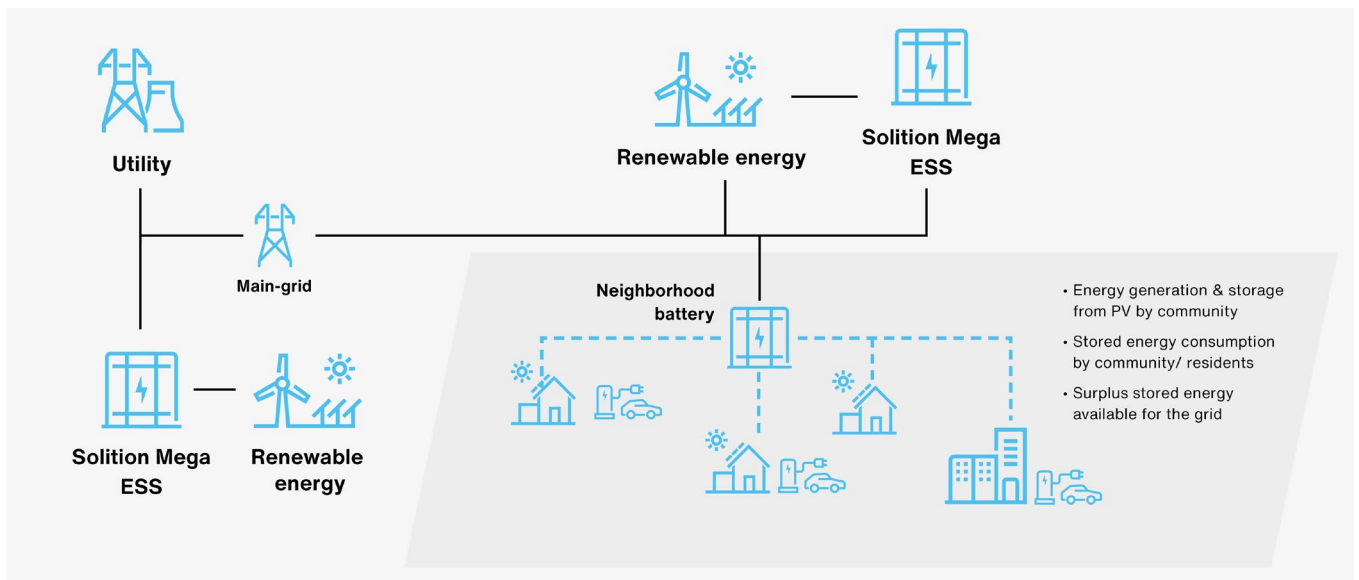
Utility

Renewable energy

Solition Mega ESS

Main-grid

Neighborhood battery

• Energy generation & storage from PV by community

• Stored energy consumption by community/ residents

• Surplus stored energy available for the grid

Solition Mega ESS

Renewable energy